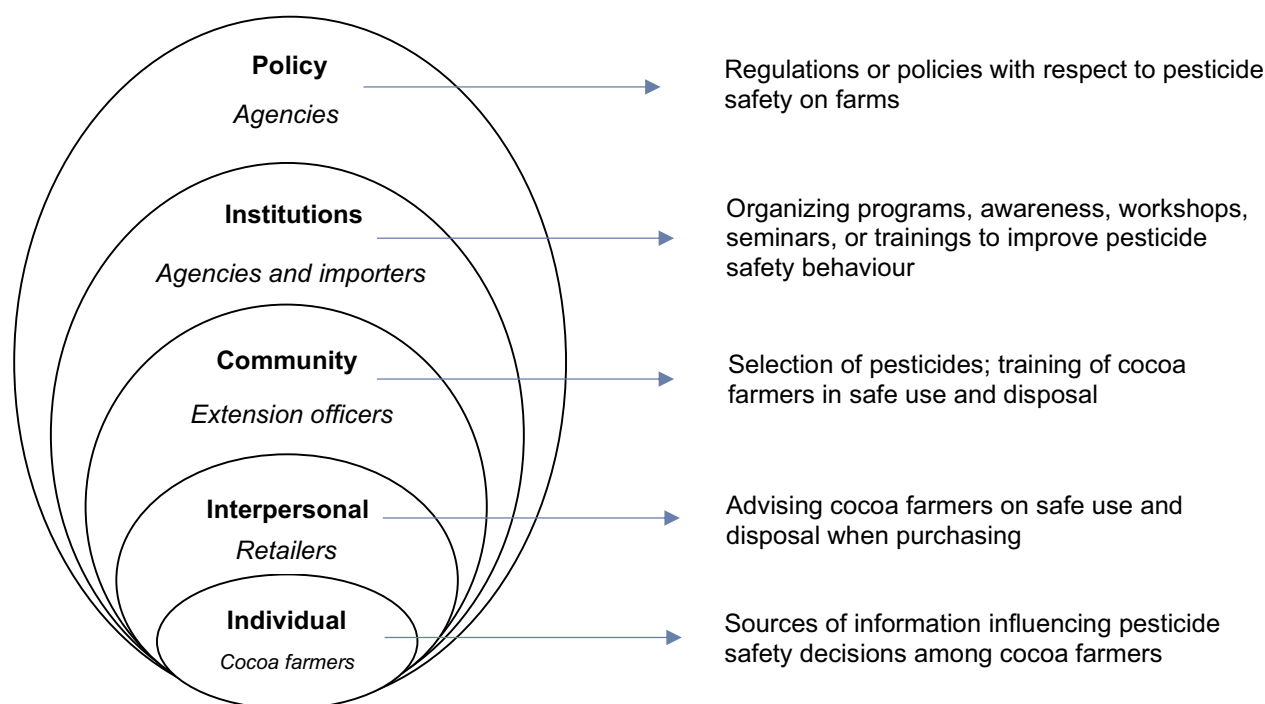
Policy
*Agencies*

Regulations or policies with respect to pesticide safety on farms

Institutions
*Agencies and importers*

Organizing programs, awareness, workshops, seminars, or trainings to improve pesticide safety behaviour

Community
*Extension officers*

Selection of pesticides; training of cocoa farmers in safe use and disposal

Interpersonal
*Retailers*

Advising cocoa farmers on safe use and disposal when purchasing

Individual
*Cocoa farmers*

Sources of information influencing pesticide safety decisions among cocoa farmers